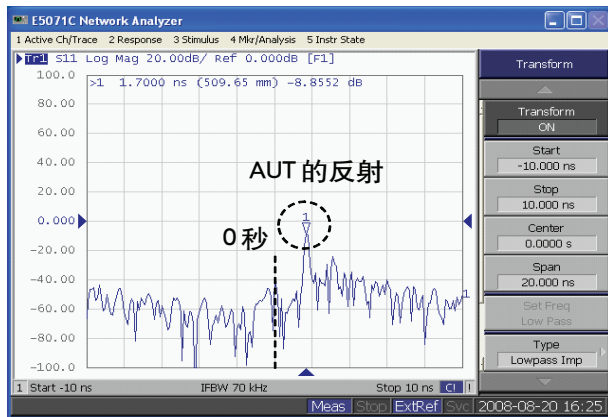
E5071C Network Analyzer

1 Active Ch/Trace 2 Response 3 Stimulus 4 Mkr/Analysis 5 Instr State

Tr1 S11 Log Mag 20.00dB/ Ref 0.000dB [F1]

>1 1.7000 ns (509.65 mm) -8.8552 dB

100.0
80.00
60.00
40.00
20.00
0.000
-20.00
-40.00
-60.00
-80.00
-100.0

AUT 的反射

0 秒

1

1

1 Start -10 ns IFBW 70 kHz Stop 10 ns C1

Transform

Transform
ON

Start
-10.000 ns

Stop
10.000 ns

Center
0.0000 s

Span
20.000 ns

Set Freq
Low Pass

Type
Lowpass Imp

Meas Stop ExtRef Svc 2008-08-20 16:25